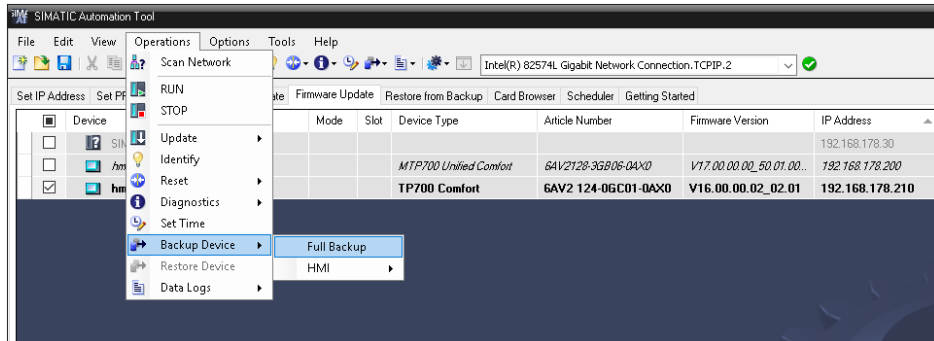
SIMATIC Automation Tool

File Edit View Operations Options Tools Help

Scan Network
RUN
STOP
Update
Identify
Reset
Diagnostics
Set Time
Backup Device
Restore Device
Data Logs

Full Backup
HMI

Intel(R) 82574L Gigabit Network Connection.TCPIP.2

Set IP Address Set P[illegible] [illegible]ate Firmware Update Restore from Backup Card Browser Scheduler Getting Started

| | Device | Mode | Slot | Device Type | Article Number | Firmware Version | IP Address |
|---|---|---|---|---|---|---|---|
| ☐ | SI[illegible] | | | | | | 192.168.178.30 |
| ☐ | hm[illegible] | | | MTP700 Unified Comfort | 6AV2128-3GB06-0AX0 | V17.00.00.00_50.01.00... | 192.168.178.200 |
| ☑ | hm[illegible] | | | TP700 Comfort | 6AV2 124-0GC01-0AX0 | V16.00.00.02_02.01 | 192.168.178.210 |